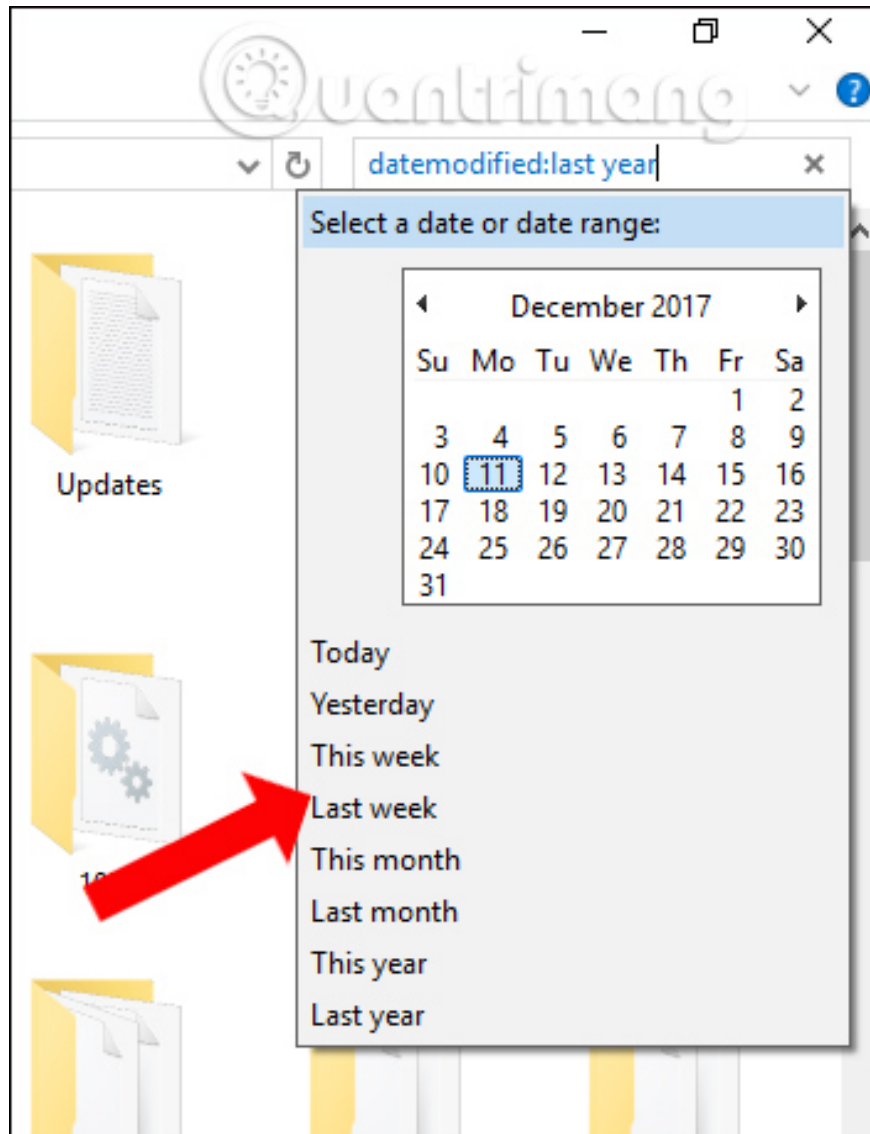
Quantrimang

datemodified:last year

Select a date or date range:

December 2017

| Su | Mo | Tu | We | Th | Fr | Sa |
|---|---|---|---|---|---|---|
| | | | | | 1 | 2 |
| 3 | 4 | 5 | 6 | 7 | 8 | 9 |
| 10 | 11 | 12 | 13 | 14 | 15 | 16 |
| 17 | 18 | 19 | 20 | 21 | 22 | 23 |
| 24 | 25 | 26 | 27 | 28 | 29 | 30 |
| 31 | | | | | | |

Today
Yesterday
This week
Last week
This month
Last month
This year
Last year

Updates

10